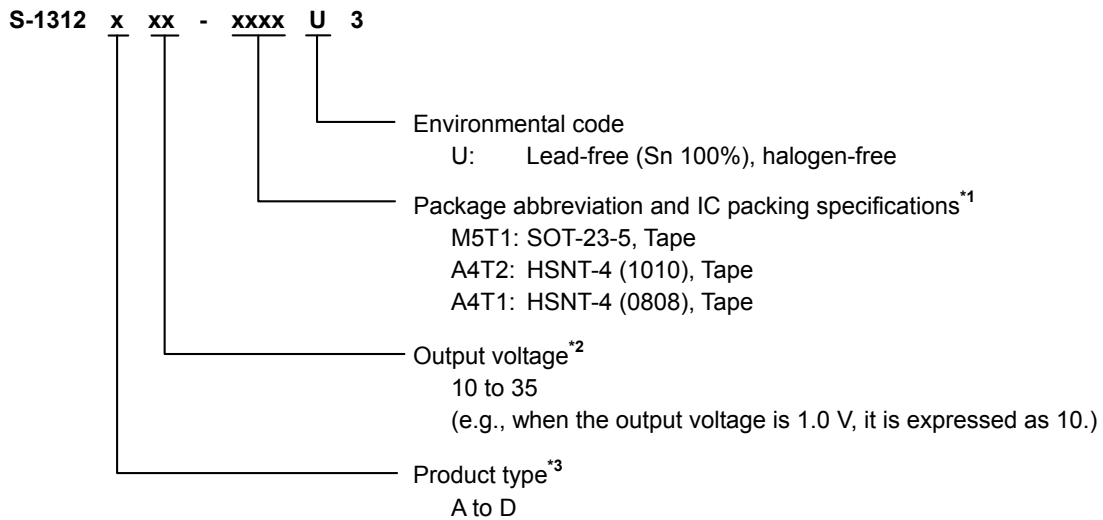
S-1312 x xx - xxxx U 3

Environmental code
U: Lead-free (Sn 100%), halogen-free

Package abbreviation and IC packing specifications$^{*1}$
M5T1: SOT-23-5, Tape
A4T2: HSNT-4 (1010), Tape
A4T1: HSNT-4 (0808), Tape

Output voltage$^{*2}$
10 to 35
(e.g., when the output voltage is 1.0 V, it is expressed as 10.)

Product type$^{*3}$
A to D